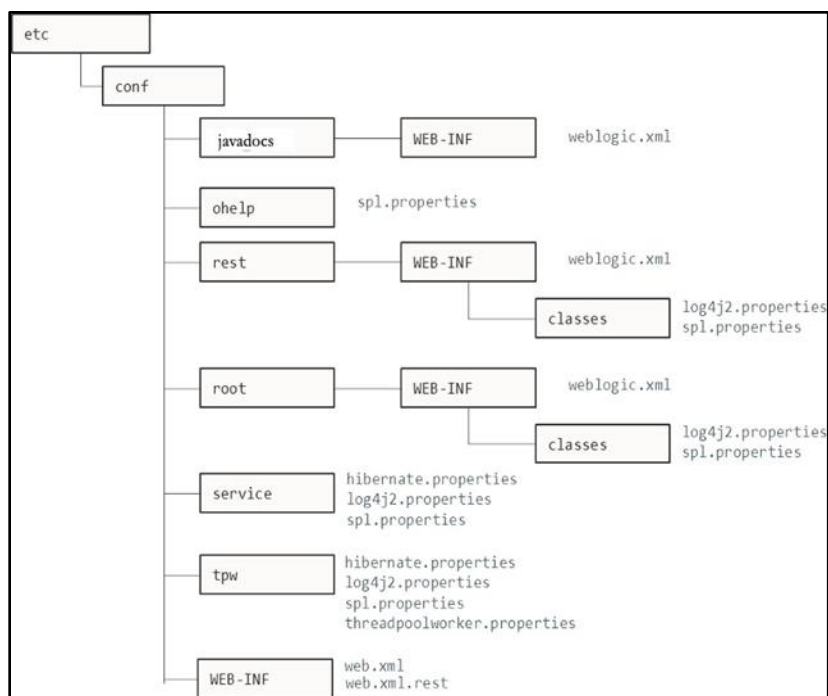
etc

conf

javadocs

WEB-INF

weblogic.xml

ohelp

spl.properties

rest

WEB-INF

weblogic.xml

classes

log4j2.properties
spl.properties

root

WEB-INF

weblogic.xml

classes

log4j2.properties
spl.properties

service

hibernate.properties
log4j2.properties
spl.properties

tpw

hibernate.properties
log4j2.properties
spl.properties
threadpoolworker.properties

WEB-INF

web.xml
web.xml.rest